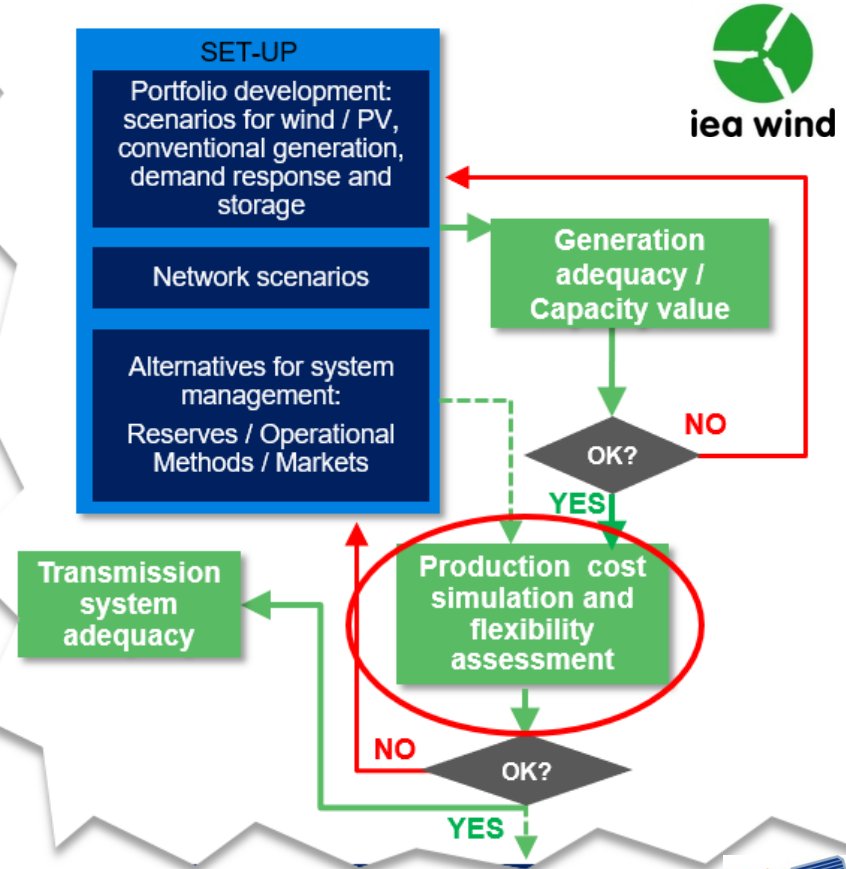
SET-UP

Portfolio development: scenarios for wind / PV, conventional generation, demand response and storage

Network scenarios

Alternatives for system management:

Reserves / Operational Methods / Markets

iea wind

Generation adequacy / Capacity value

NO

OK?

YES

Production cost simulation and flexibility assessment

Transmission system adequacy

NO

OK?

YES